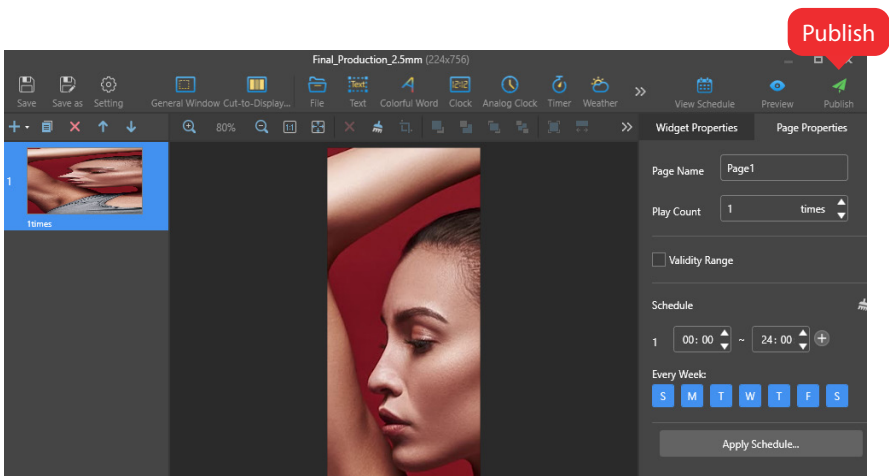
Publish

Final_Production_2.5mm (224x756)

Save Save as Setting General Window Cut-to-Display... File Text Colorful Word Clock Analog Clock Timer Weather View Schedule Preview Publish

80%

1

1times

Widget Properties Page Properties

Page Name Page1

Play Count 1 times

Validity Range

Schedule

1 00:00 ~ 24:00

Every Week:

S M T W T F S

Apply Schedule...